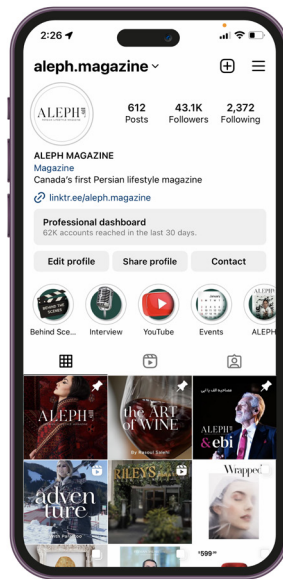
2:26

aleph.magazine

ALEPH

612 Posts
43.1K Followers
2,372 Following

ALEPH MAGAZINE
Magazine
Canada's first Persian lifestyle magazine
linktr.ee/aleph.magazine

Professional dashboard
62K accounts reached in the last 30 days.

Edit profile
Share profile
Contact

BEHIND THE SCENES
Behind Sce...
Interview
YouTube
Events
ALEPH

ALEPH
the ART of WINE
By Rasoul Salehi
مصاحبه اب با ابی
ALEPH & ebi
adven ture
RILEYS
Wrapped
$599.99